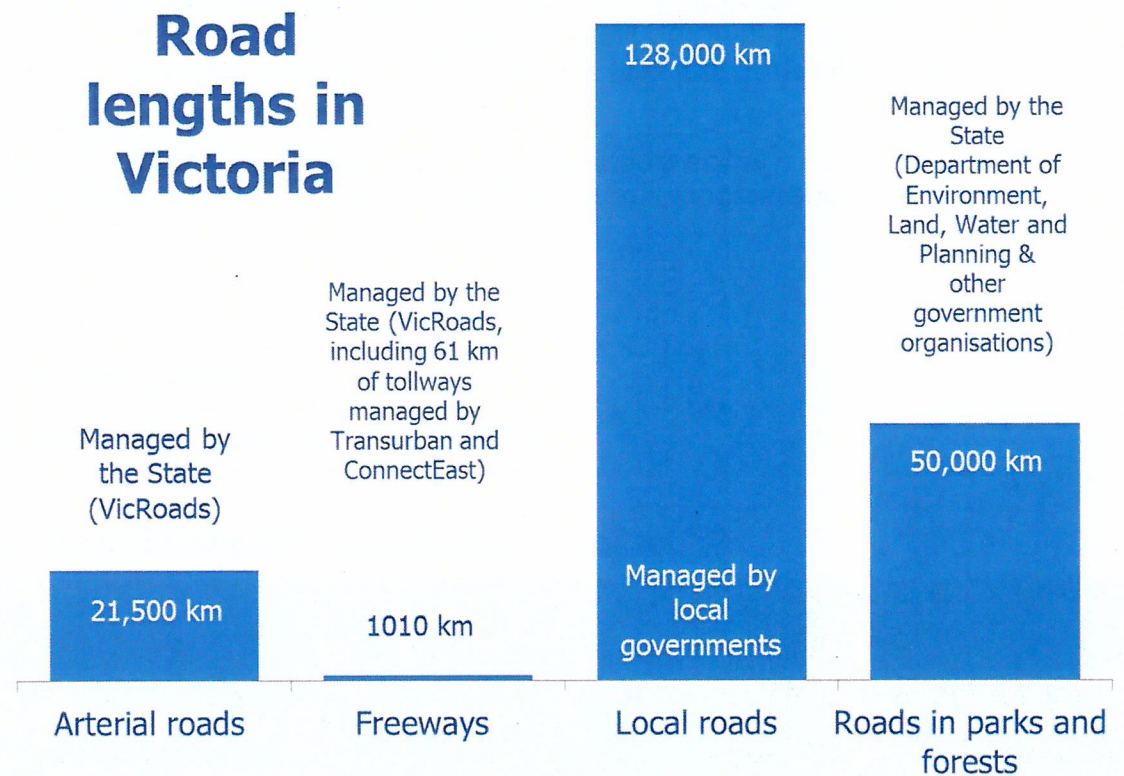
Road lengths in Victoria

Managed by the State (VicRoads)

21,500 km

Arterial roads

Managed by the State (VicRoads, including 61 km of tollways managed by Transurban and ConnectEast)

1010 km

Freeways

128,000 km

Managed by local governments

Local roads

Managed by the State (Department of Environment, Land, Water and Planning & other government organisations)

50,000 km

Roads in parks and forests